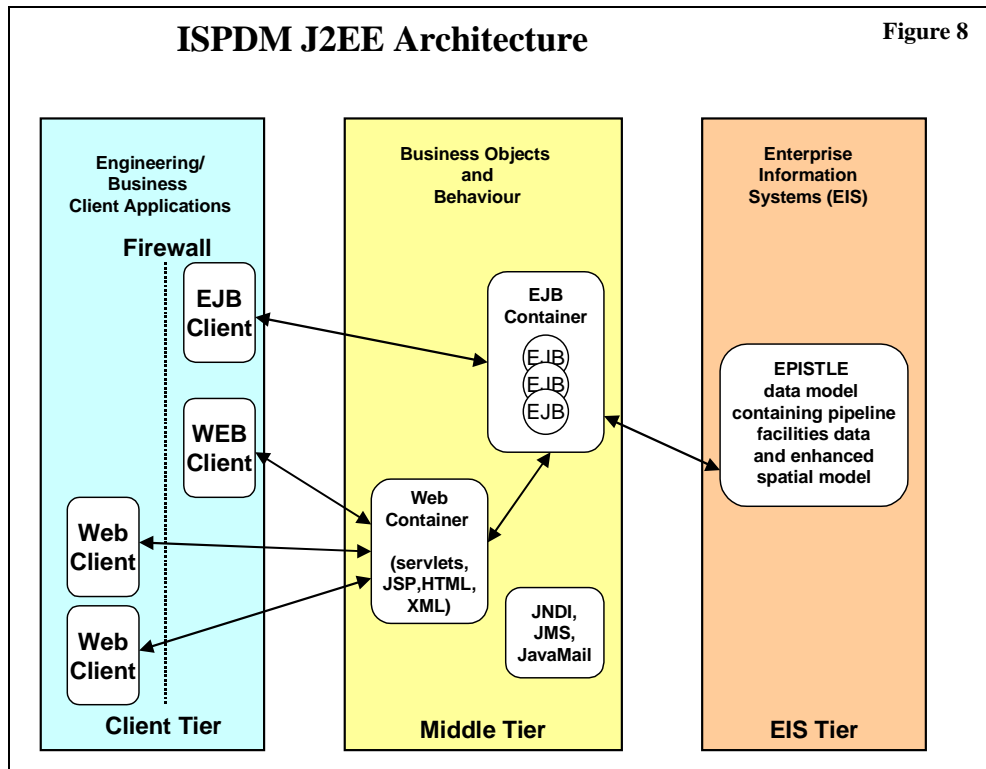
ISPDM J2EE Architecture

Figure 8

Engineering/ Business Client Applications

Firewall

EJB Client

WEB Client

Web Client

Web Client

Client Tier

Business Objects and Behaviour

EJB Container

EJB

EJB

EJB

Web Container

(servlets, JSP,HTML, XML)

JNDI, JMS, JavaMail

Middle Tier

Enterprise Information Systems (EIS)

EPISTLE data model containing pipeline facilities data and enhanced spatial model

EIS Tier